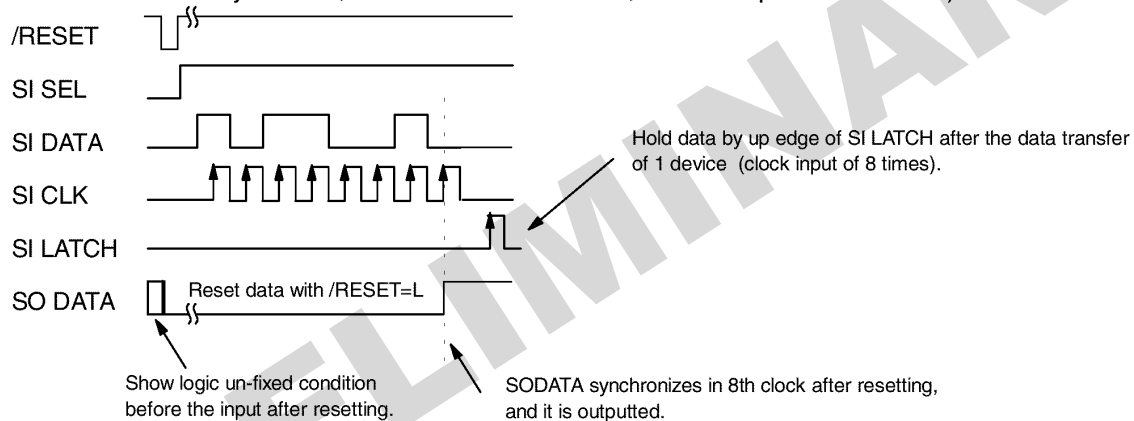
/RESET

SI SEL

SI DATA

SI CLK

SI LATCH

SO DATA

Reset data with /RESET=L

Hold data by up edge of SI LATCH after the data transfer of 1 device (clock input of 8 times).

Show logic un-fixed condition before the input after resetting.

SODATA synchronizes in 8th clock after resetting, and it is outputted.

PRELIMINARY